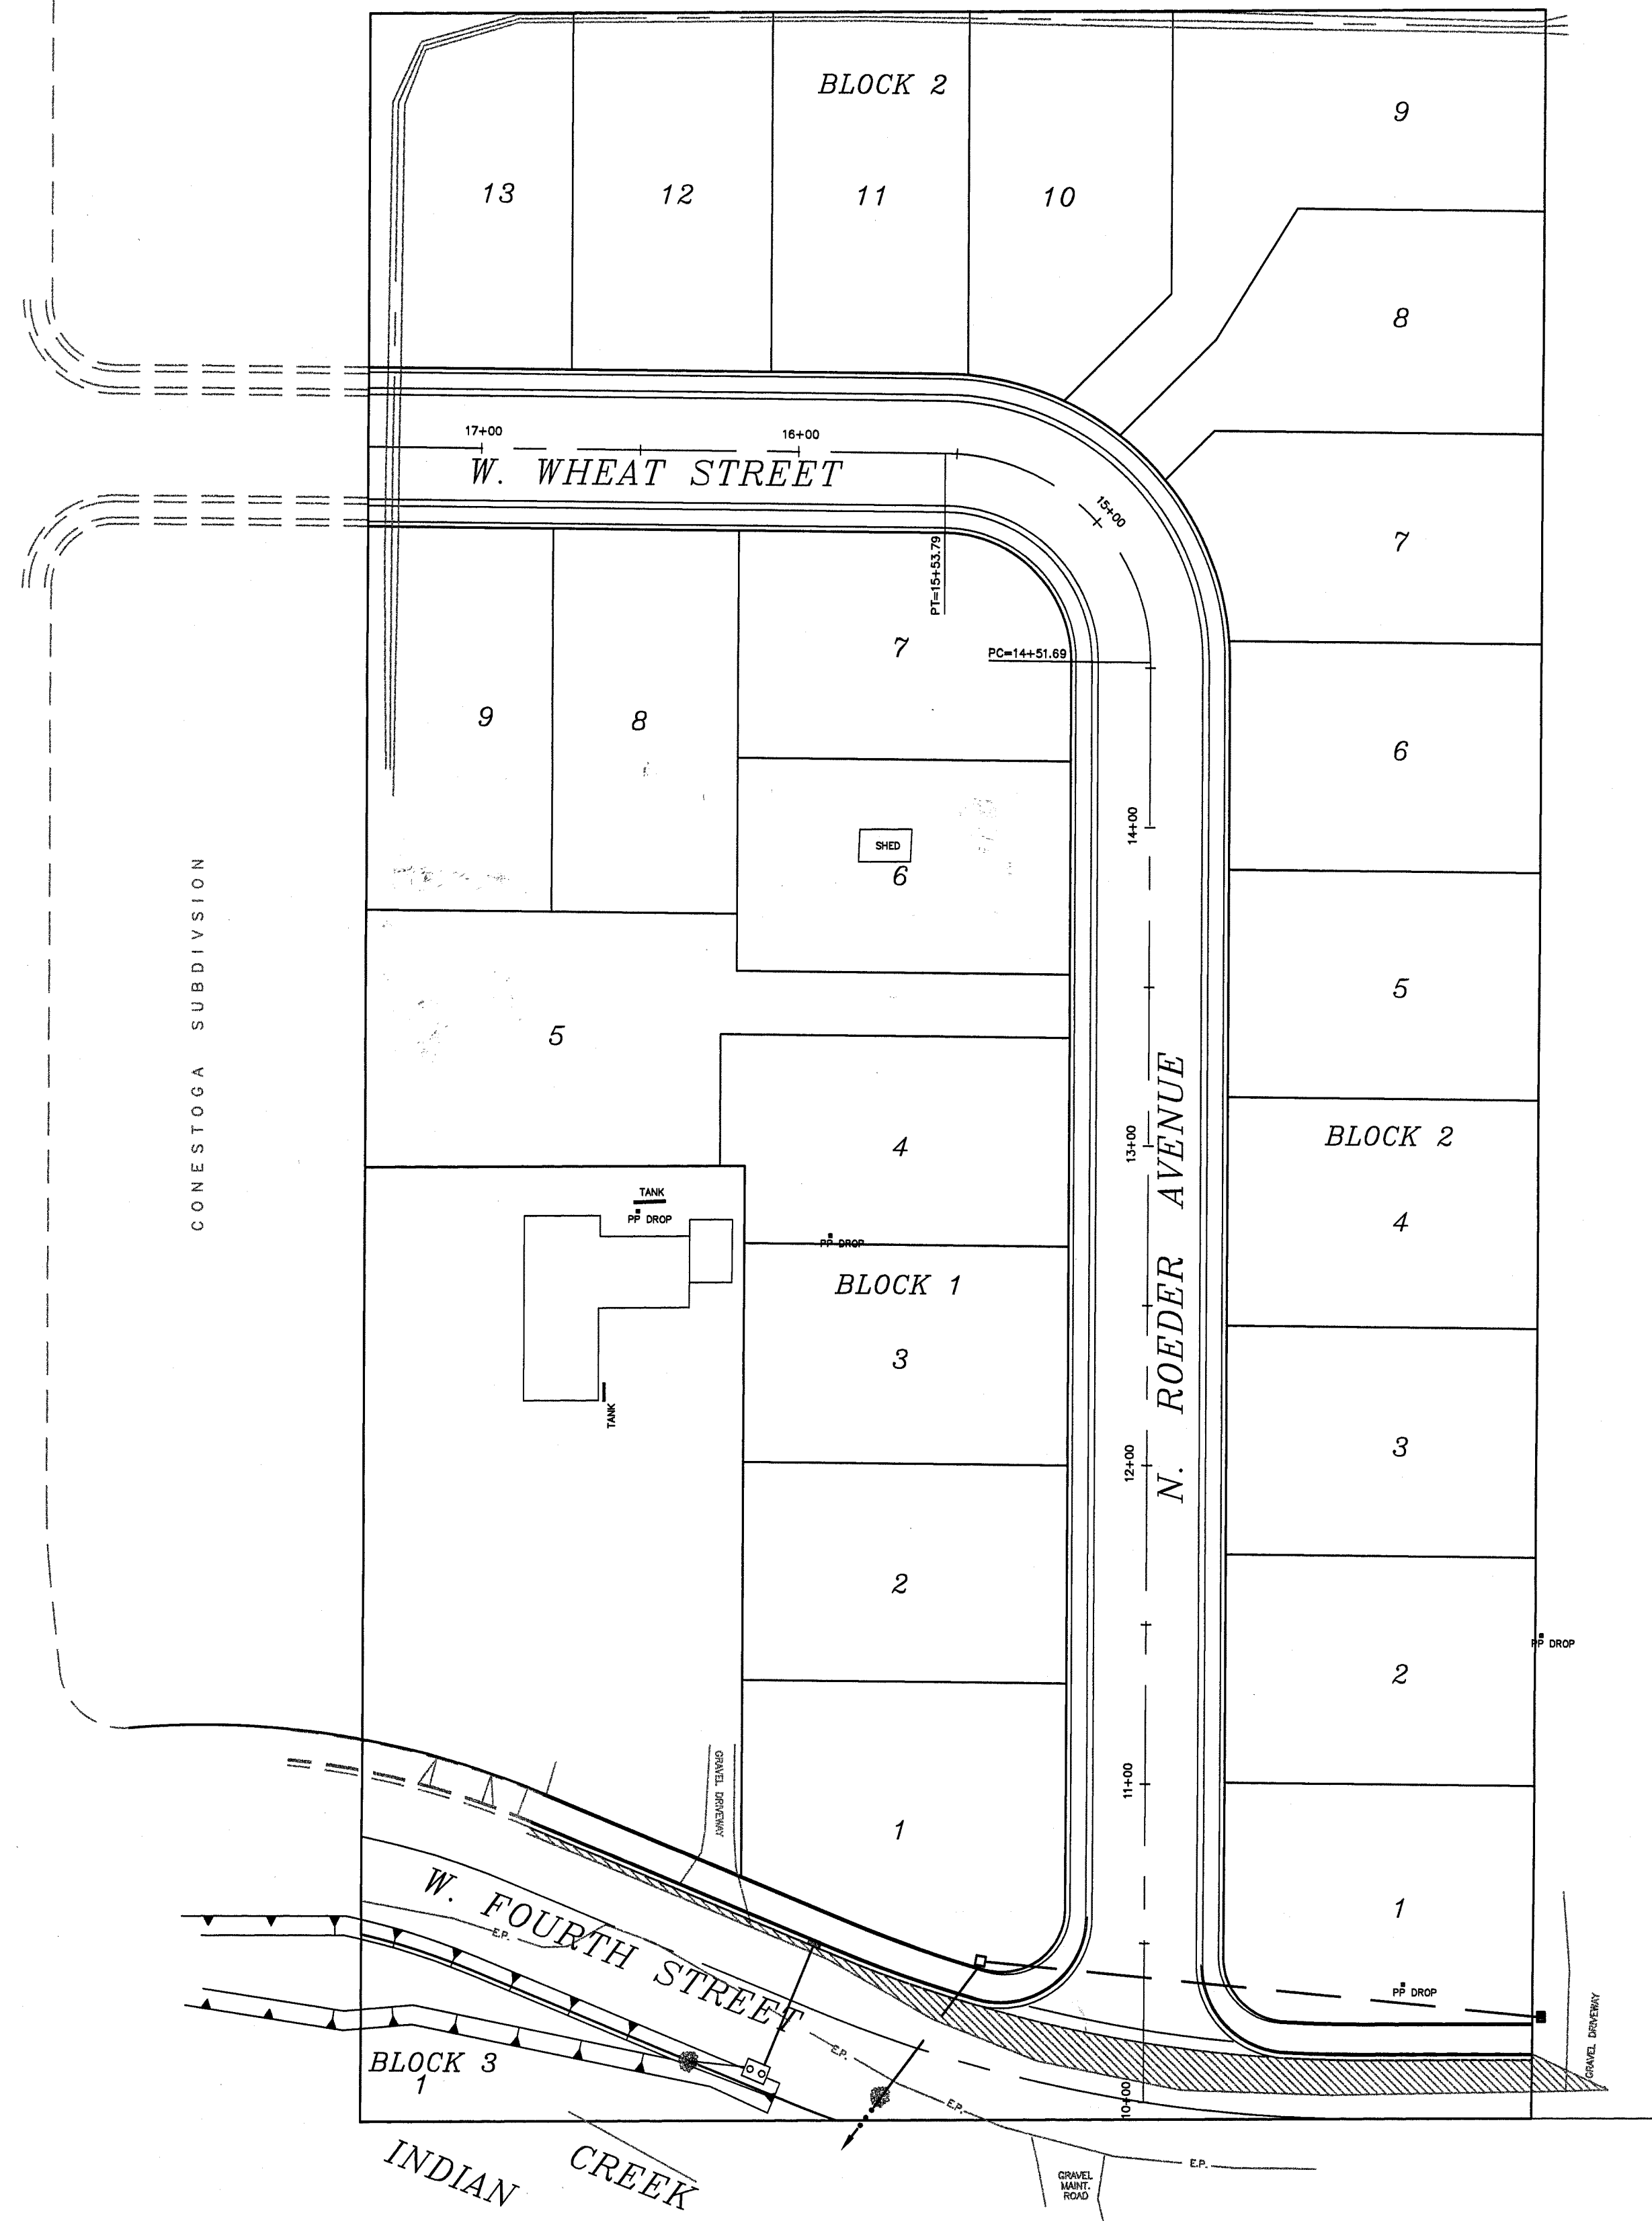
BLOCK 2

13

12

11

10

9

8

7

17+00

16+00

W. WHEAT STREET

15+00

PT=15+53.79

PC=14+51.69

7

9

8

6

SHED

6

14+00

CONESTOGA SUBDIVSION

5

5

4

13+00

N. ROEDER AVENUE

BLOCK 2

TANK

PP DROP

PP DROP

4

BLOCK 1

3

TANK

12+00

3

2

2

PP DROP

11+00

GRAVEL DRIVEWAY

1

1

W. FOURTH STREET

E.P.

PP DROP

GRAVEL DRIVEWAY

E.P.

BLOCK 3
1

E.P.

10+00

E.P.

INDIAN CREEK

GRAVEL MAINT. ROAD